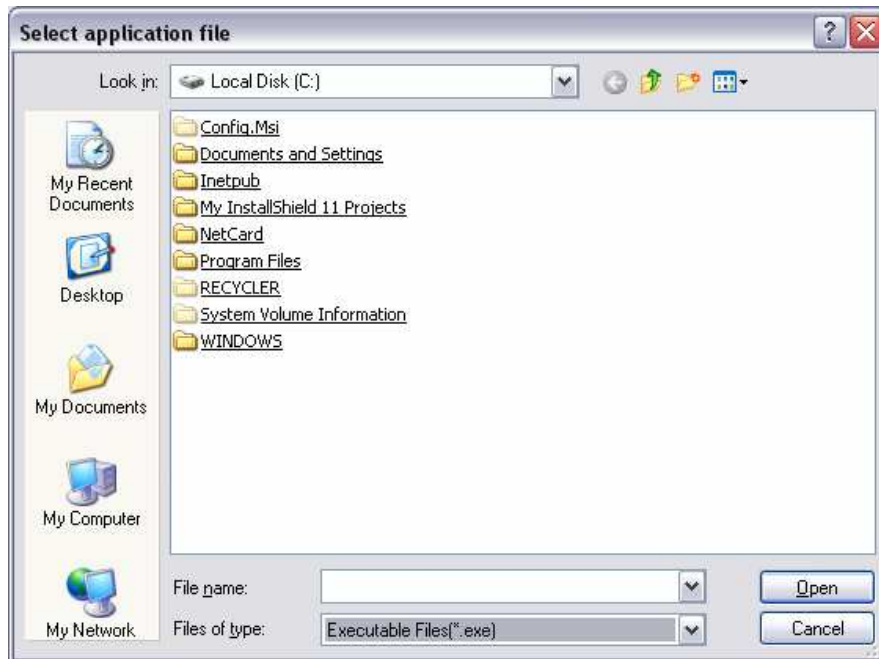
Select application file

Look in: Local Disk (C:)

My Recent Documents

Desktop

My Documents

My Computer

My Network

Config.Msi
Documents and Settings
Inetpub
My InstallShield 11 Projects
NetCard
Program Files
RECYCLER
System Volume Information
WINDOWS

File name:

Files of type: Executable Files(*.exe)

Open

Cancel